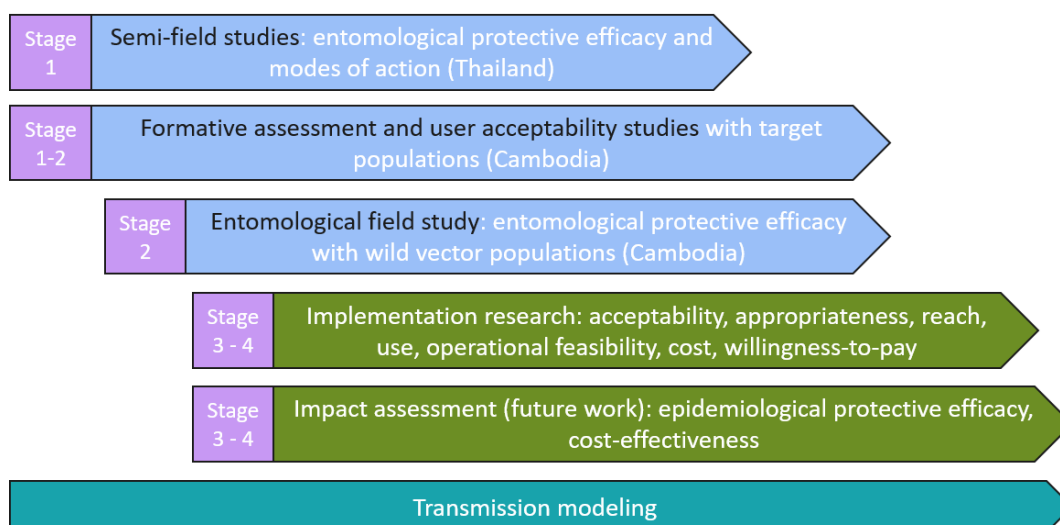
Stage 1

Semi-field studies: entomological protective efficacy and modes of action (Thailand)

Stage 1-2

Formative assessment and user acceptability studies with target populations (Cambodia)

Stage 2

Entomological field study: entomological protective efficacy with wild vector populations (Cambodia)

Stage 3 - 4

Implementation research: acceptability, appropriateness, reach, use, operational feasibility, cost, willingness-to-pay

Stage 3 - 4

Impact assessment (future work): epidemiological protective efficacy, cost-effectiveness

Transmission modeling